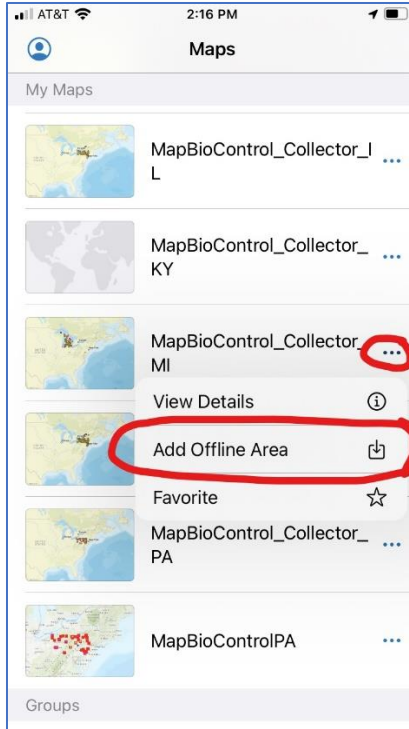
AT&T 2:16 PM

Maps

My Maps

MapBioControl_Collector_IL ...

MapBioControl_Collector_KY ...

MapBioControl_Collector_MI ...

View Details

Add Offline Area

Favorite

MapBioControl_Collector_PA

MapBioControlPA ...

Groups